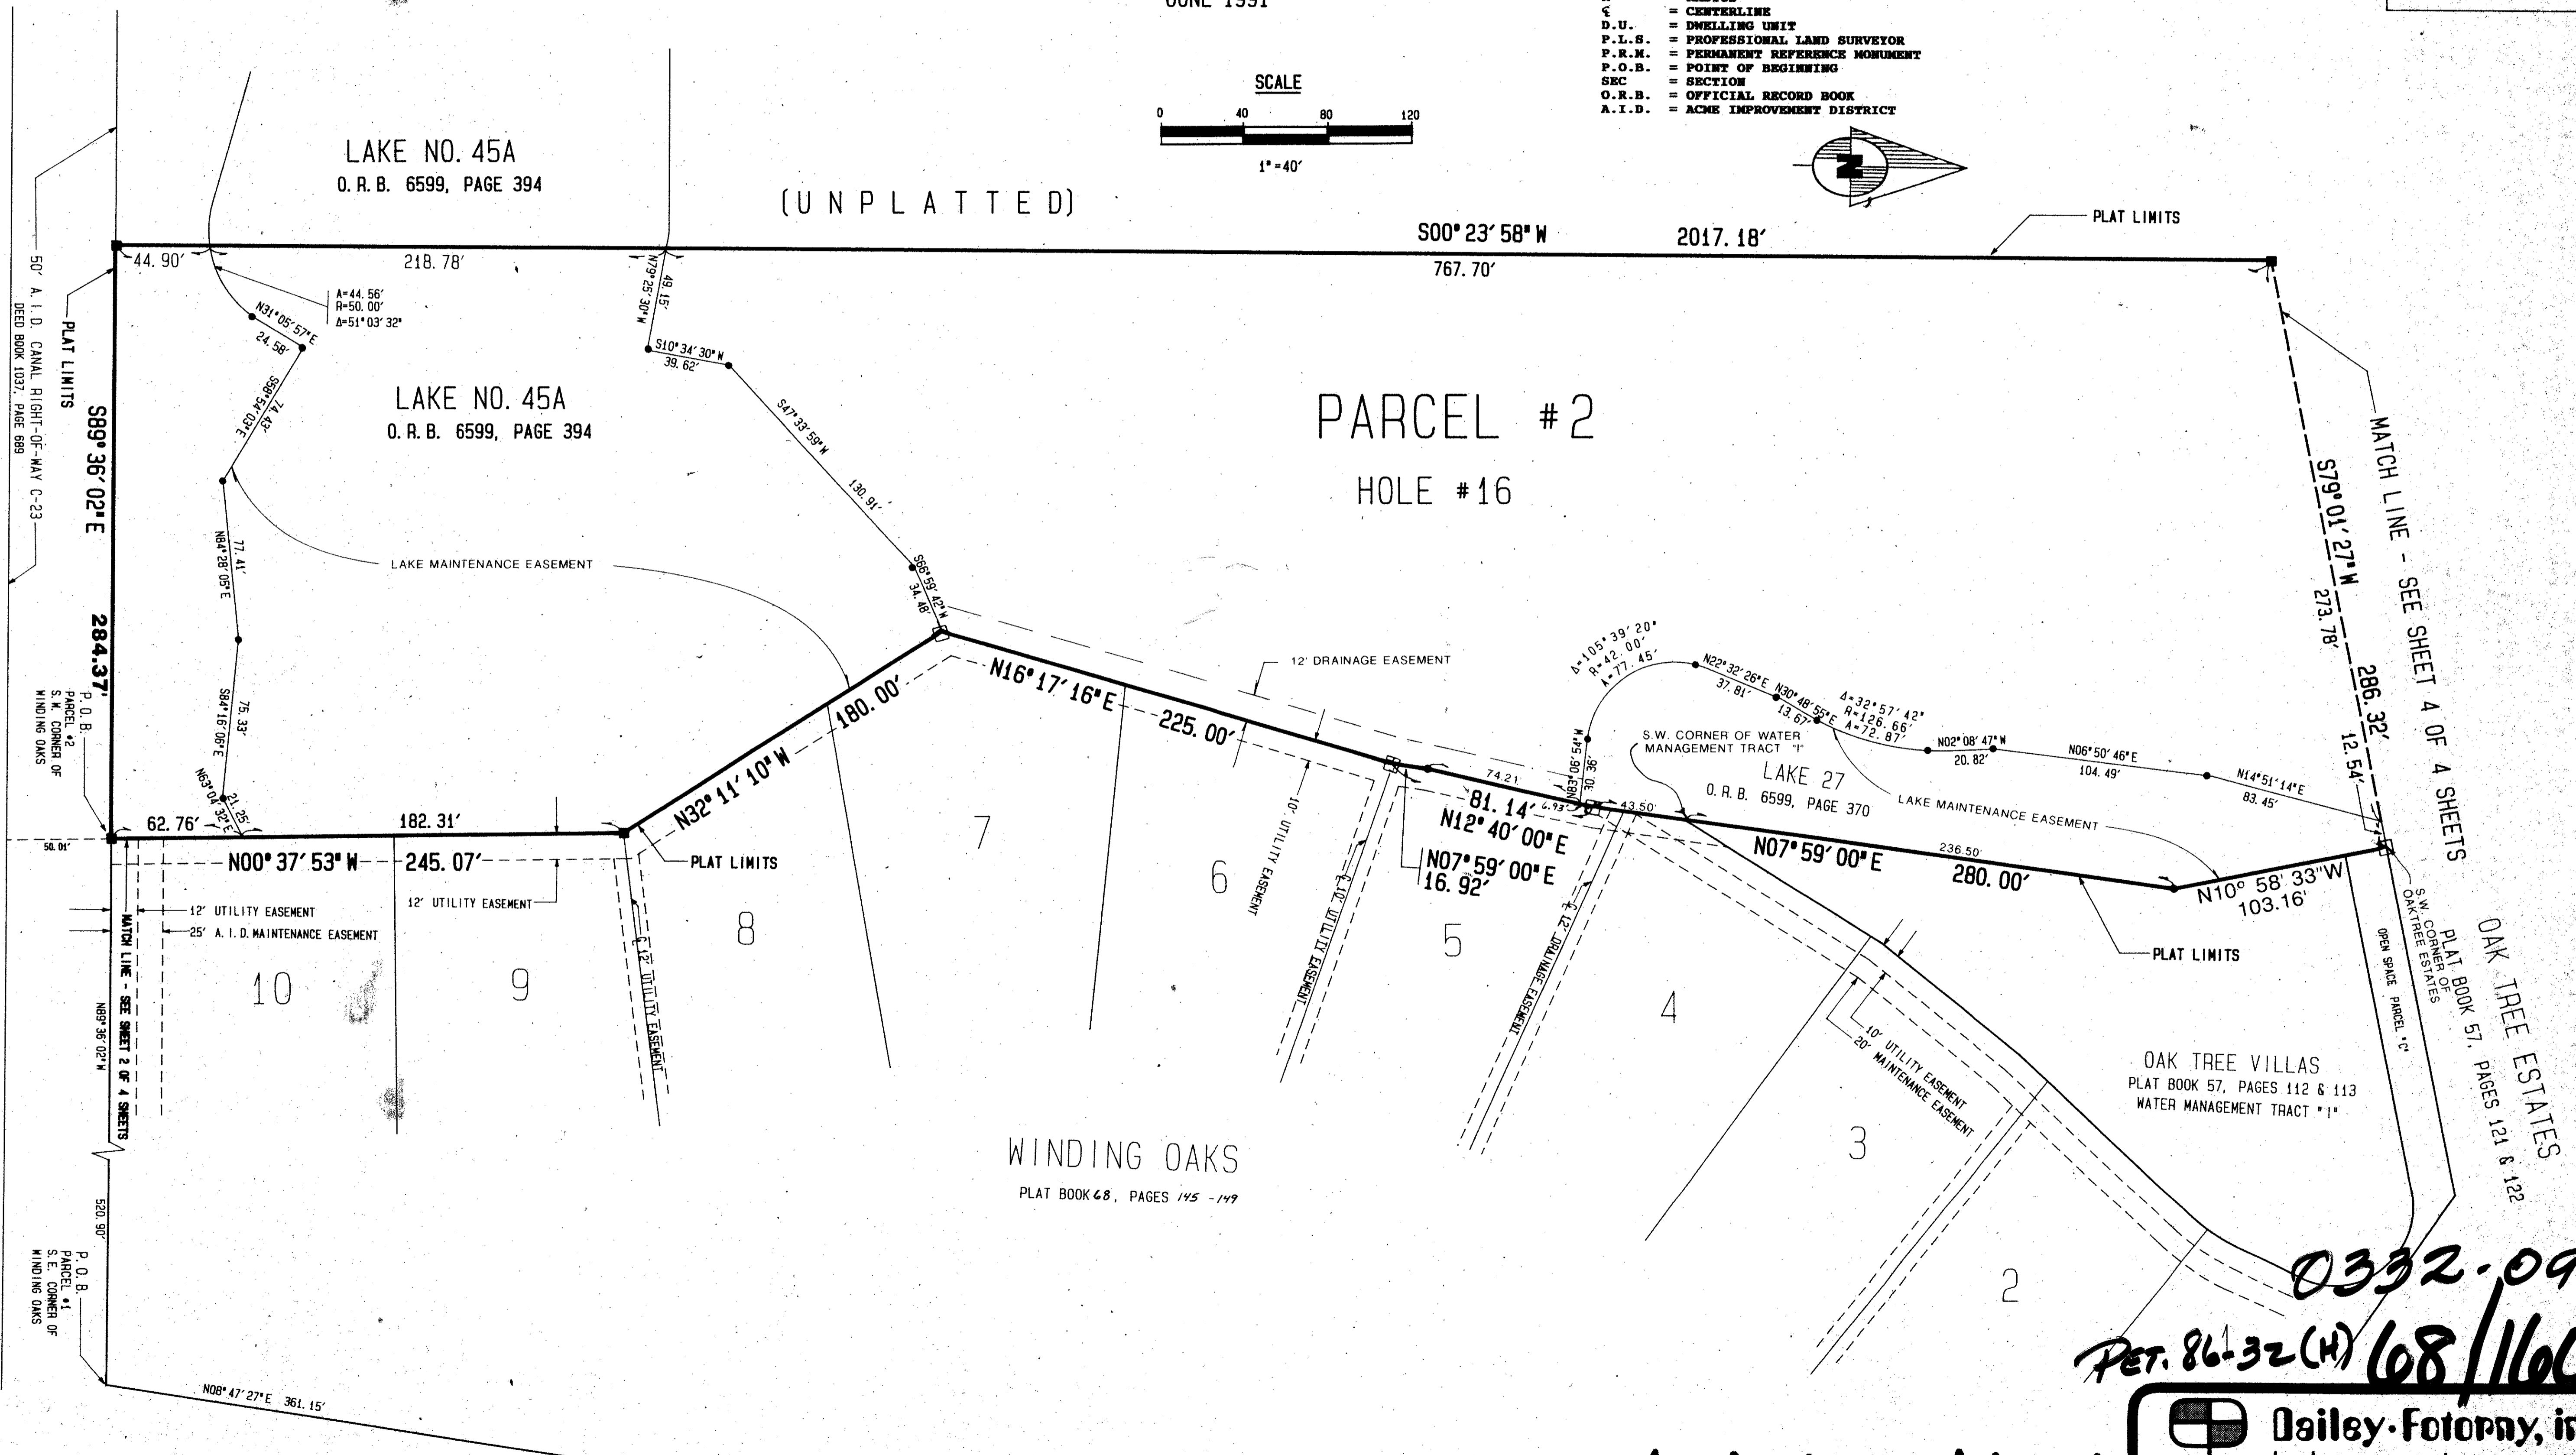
JUNE 1991

℄ = CENTERLINE
D.U. = DWELLING UNIT
P.L.S. = PROFESSIONAL LAND SURVEYOR
P.R.M. = PERMANENT REFERENCE MONUMENT
P.O.B. = POINT OF BEGINNING
SEC = SECTION
O.R.B. = OFFICIAL RECORD BOOK
A.I.D. = ACME IMPROVEMENT DISTRICT

SCALE
0 40 80 120
1" = 40'

LAKE NO. 45A
O.R.B. 6599, PAGE 394

(UNPLATTED)

PLAT LIMITS

S00° 23' 58" W 2017.18'
767.70'

50' A.I.D. CANAL RIGHT-OF-WAY C-23
DEED BOOK 1037, PAGE 689

PLAT LIMITS

44.90' 218.78'

A=44.56'
R=50.00'
Δ=51°03'32"

N31°05'57"E
24.58'

N79°25'30"W
49.15'

S10°34'30"W
39.62'

S58°54'03"E
74.43'

LAKE NO. 45A
O.R.B. 6599, PAGE 394

S47°33'59"W
130.91'

PARCEL #2

HOLE #16

S89° 36' 02" E

N84°28'05"E
77.41'

LAKE MAINTENANCE EASEMENT

S66°59'42"W
34.48'

S79°01'27"W
273.78'

MATCH LINE - SEE SHEET 4 OF 4 SHEETS

284.37'

P.O.B.
PARCEL #2
S.W. CORNER OF
WINDING OAKS

S84°16'06"E
75.33'

N63°04'32"E
21.25'

12' DRAINAGE EASEMENT

Δ=105°39'20"
R=42.00'
A=77.45'

N22°32'26"E
37.81'

N30°48'55"E
13.67'

Δ=32°57'42"
R=126.66'
A=72.87'

N02°08'47"W
20.82'

N06°50'46"E
104.49'

N14°51'14"E
83.45'

286.32'
12.54'

N16°17'16"E
225.00'

180.00'

N32° 11' 10" W

N83°06'54"W
30.36'

S.W. CORNER OF WATER MANAGEMENT TRACT "I"

LAKE 27
O.R.B. 6599, PAGE 370

LAKE MAINTENANCE EASEMENT

74.21
81.14'
N12° 40' 00" E
4.93'
43.50'

N07° 59' 00" E
16.92'

N07° 59' 00" E
236.50
280.00'

N10° 58' 33"W
103.16'

62.76' 182.31'
50.01'

N00° 37' 53" W 245.07'

PLAT LIMITS

7

6

10' UTILITY EASEMENT

12' UTILITY EASEMENT

5

12' DRAINAGE EASEMENT

4

PLAT LIMITS

S.W. CORNER OF OAKTREE ESTATES

OPEN SPACE PARCEL "C"

OAK TREE ESTATES
PLAT BOOK 57, PAGES 121 & 122

12' UTILITY EASEMENT
25' A.I.D. MAINTENANCE EASEMENT

12' UTILITY EASEMENT

MATCH LINE - SEE SHEET 2 OF 4 SHEETS

N89°36'02"W

10

9

8

12' UTILITY EASEMENT

10' UTILITY EASEMENT
20' MAINTENANCE EASEMENT

OAK TREE VILLAS
PLAT BOOK 57, PAGES 112 & 113
WATER MANAGEMENT TRACT "I"

3

WINDING OAKS
PLAT BOOK 68, PAGES 145 - 149

520.06'

P.O.B.
PARCEL #1
S.E. CORNER OF
WINDING OAKS

2

0332.09

PET. 86-32(H) 68/116

N08°47'27"E 361.15'

Dailey·Fotorny, i